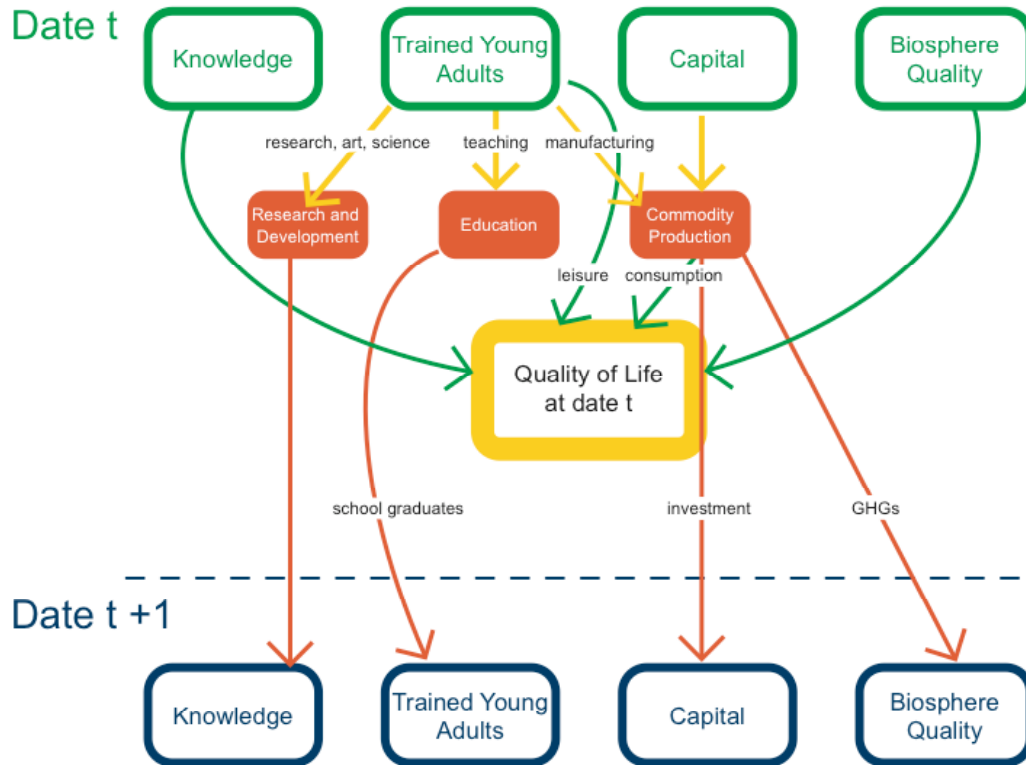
Date t

Knowledge

Trained Young Adults

Capital

Biosphere Quality

research, art, science

teaching

manufacturing

Research and Development

Education

Commodity Production

leisure

consumption

Quality of Life at date t

school graduates

investment

GHGs

Date t +1

Knowledge

Trained Young Adults

Capital

Biosphere Quality